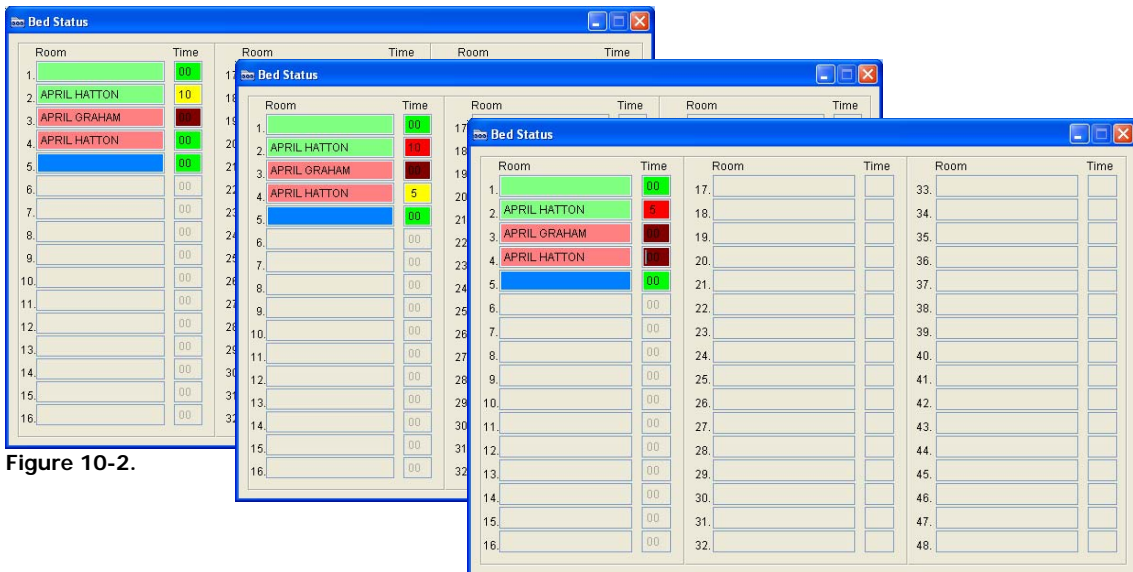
Bed Status

| Room | | Time |
|---|---|---|
| 1. | | 00 |
| 2. | APRIL HATTON | 10 |
| 3. | APRIL GRAHAM | 00 |
| 4. | APRIL HATTON | 00 |
| 5. | | 00 |
| 6. | | 00 |
| 7. | | 00 |
| 8. | | 00 |
| 9. | | 00 |
| 10. | | 00 |
| 11. | | 00 |
| 12. | | 00 |
| 13. | | 00 |
| 14. | | 00 |
| 15. | | 00 |
| 16. | | 00 |

Room Time Room Time

17 18 19 20 21 22 23 24 25 26 27 28 29 30 31 32

Bed Status

| Room | | Time |
|---|---|---|
| 1. | | 00 |
| 2. | APRIL HATTON | 10 |
| 3. | APRIL GRAHAM | 00 |
| 4. | APRIL HATTON | 5 |
| 5. | | 00 |
| 6. | | 00 |
| 7. | | 00 |
| 8. | | 00 |
| 9. | | 00 |
| 10. | | 00 |
| 11. | | 00 |
| 12. | | 00 |
| 13. | | 00 |
| 14. | | 00 |
| 15. | | 00 |
| 16. | | 00 |

Room Time Room Time

17 18 19 20 21 22 23 24 25 26 27 28 29 30 31 32

Bed Status

| Room | | Time | Room | Time | Room | Time |
|---|---|---|---|---|---|---|
| 1. | | 00 | 17. | | 33. | |
| 2. | APRIL HATTON | 5 | 18. | | 34. | |
| 3. | APRIL GRAHAM | 00 | 19. | | 35. | |
| 4. | APRIL HATTON | 00 | 20. | | 36. | |
| 5. | | 00 | 21. | | 37. | |
| 6. | | 00 | 22. | | 38. | |
| 7. | | 00 | 23. | | 39. | |
| 8. | | 00 | 24. | | 40. | |
| 9. | | 00 | 25. | | 41. | |
| 10. | | 00 | 26. | | 42. | |
| 11. | | 00 | 27. | | 43. | |
| 12. | | 00 | 28. | | 44. | |
| 13. | | 00 | 29. | | 45. | |
| 14. | | 00 | 30. | | 46. | |
| 15. | | 00 | 31. | | 47. | |
| 16. | | 00 | 32. | | 48. | |

Figure 10-2.